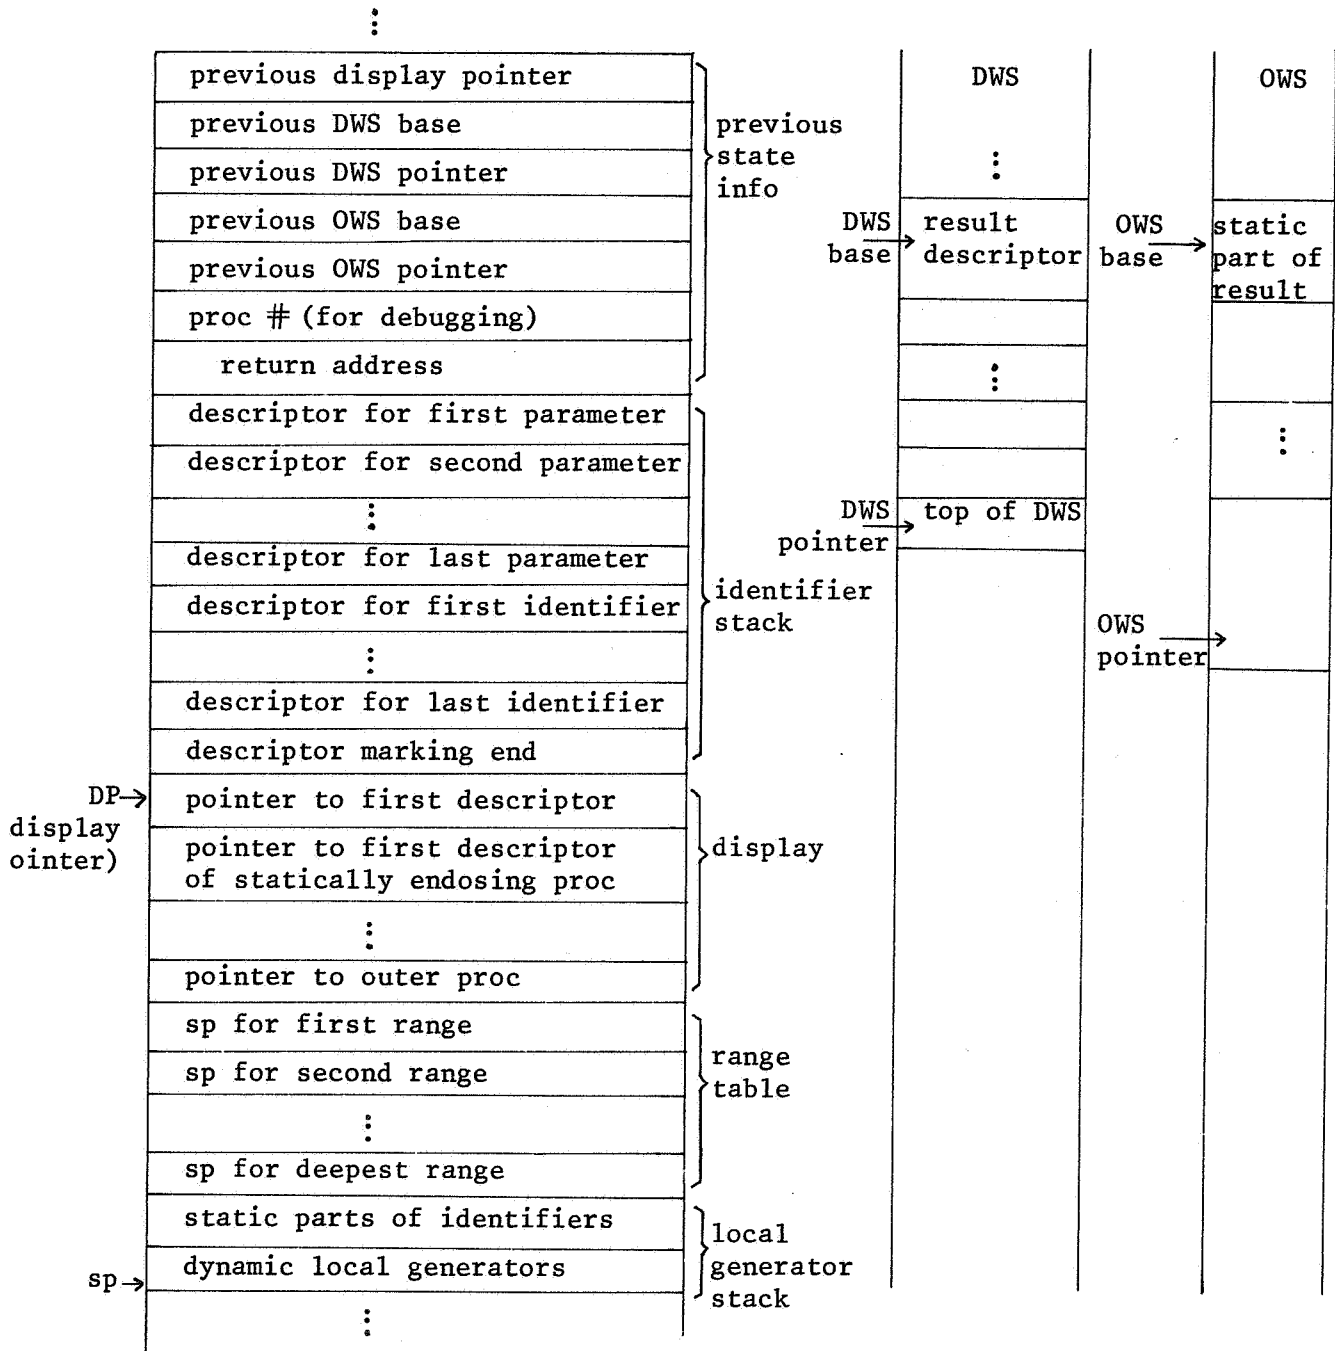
⋮

previous display pointer
previous DWS base
previous DWS pointer
previous OWS base
previous OWS pointer
proc # (for debugging)
return address

previous state info

descriptor for first parameter
descriptor for second parameter
⋮
descriptor for last parameter
descriptor for first identifier
⋮
descriptor for last identifier
descriptor marking end

identifier stack

DP→ display ointer)

pointer to first descriptor
pointer to first descriptor of statically endosing proc
⋮
pointer to outer proc

display

sp for first range
sp for second range
⋮
sp for deepest range

range table

static parts of identifiers
sp→ dynamic local generators
⋮

local generator stack

DWS

⋮

DWS base → result descriptor

⋮

DWS pointer → top of DWS

OWS

OWS base → static part of result

⋮

OWS pointer →